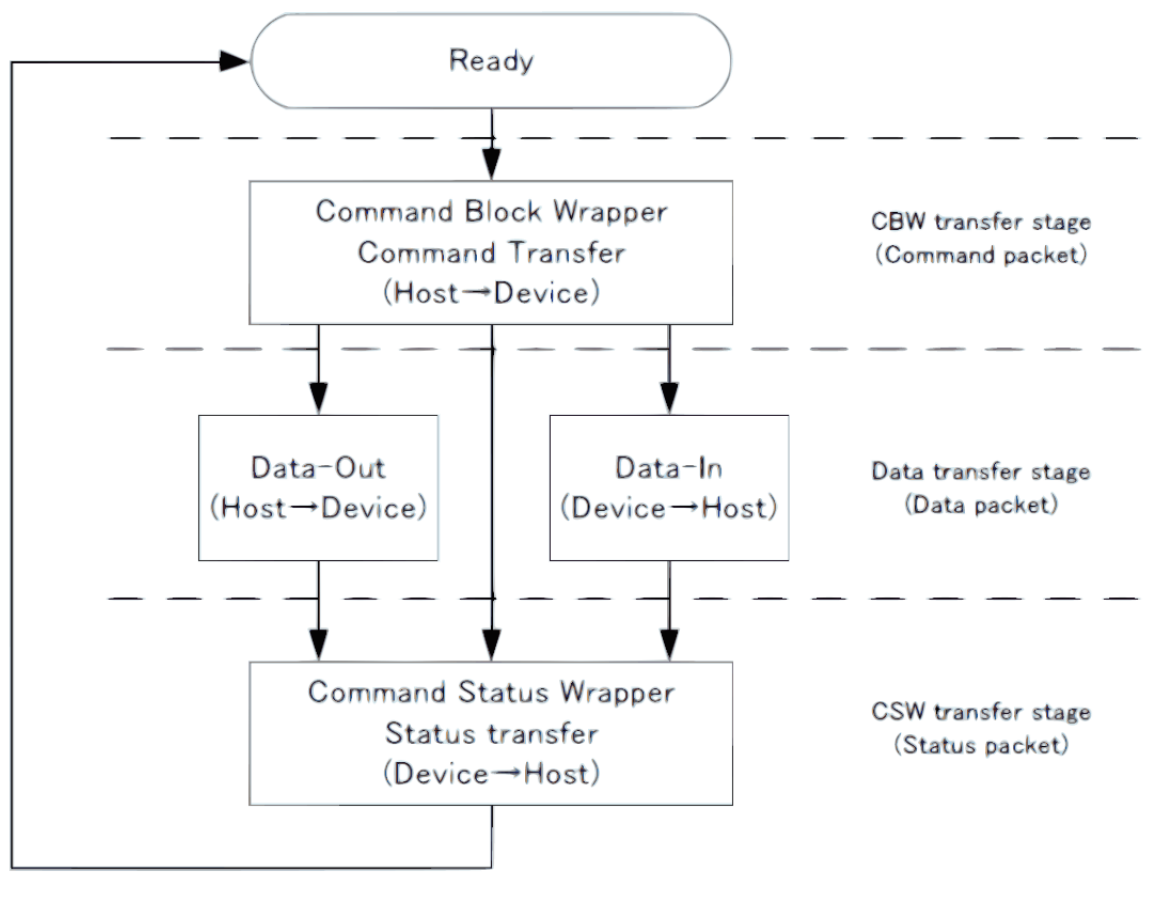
Ready

Command Block Wrapper
Command Transfer
(Host→Device)

CBW transfer stage
(Command packet)

Data-Out
(Host→Device)

Data-In
(Device→Host)

Data transfer stage
(Data packet)

Command Status Wrapper
Status transfer
(Device→Host)

CSW transfer stage
(Status packet)